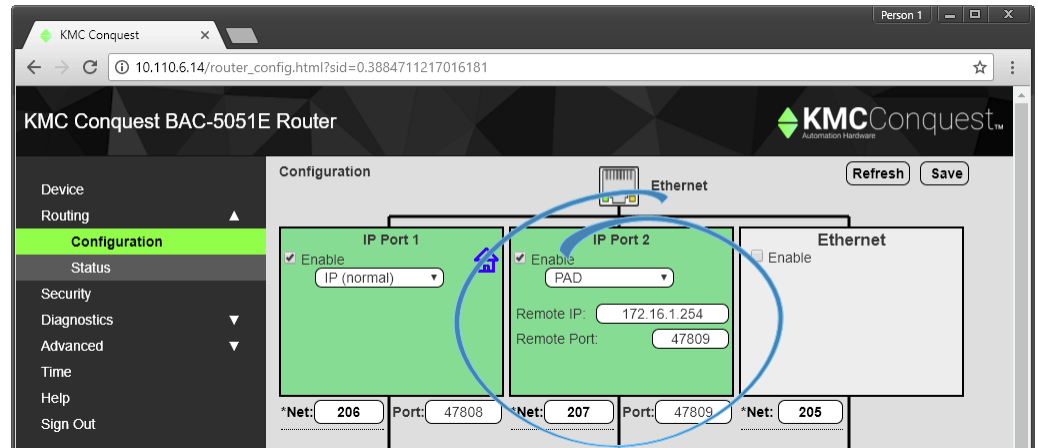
Person 1

KMC Conquest

10.110.6.14/router_config.html?sid=0.3884711217016181

KMC Conquest BAC-5051E Router

KMCConquest™
Automation Hardware

Device
Routing ▲
Configuration
Status
Security
Diagnostics ▼
Advanced ▼
Time
Help
Sign Out

Configuration

Ethernet

Refresh
Save

IP Port 1
Enable
IP (normal)

IP Port 2
Enable
PAD
Remote IP: 172.16.1.254
Remote Port: 47809

Ethernet
Enable

*Net: 206 Port: 47808
*Net: 207 Port: 47809
*Net: 205